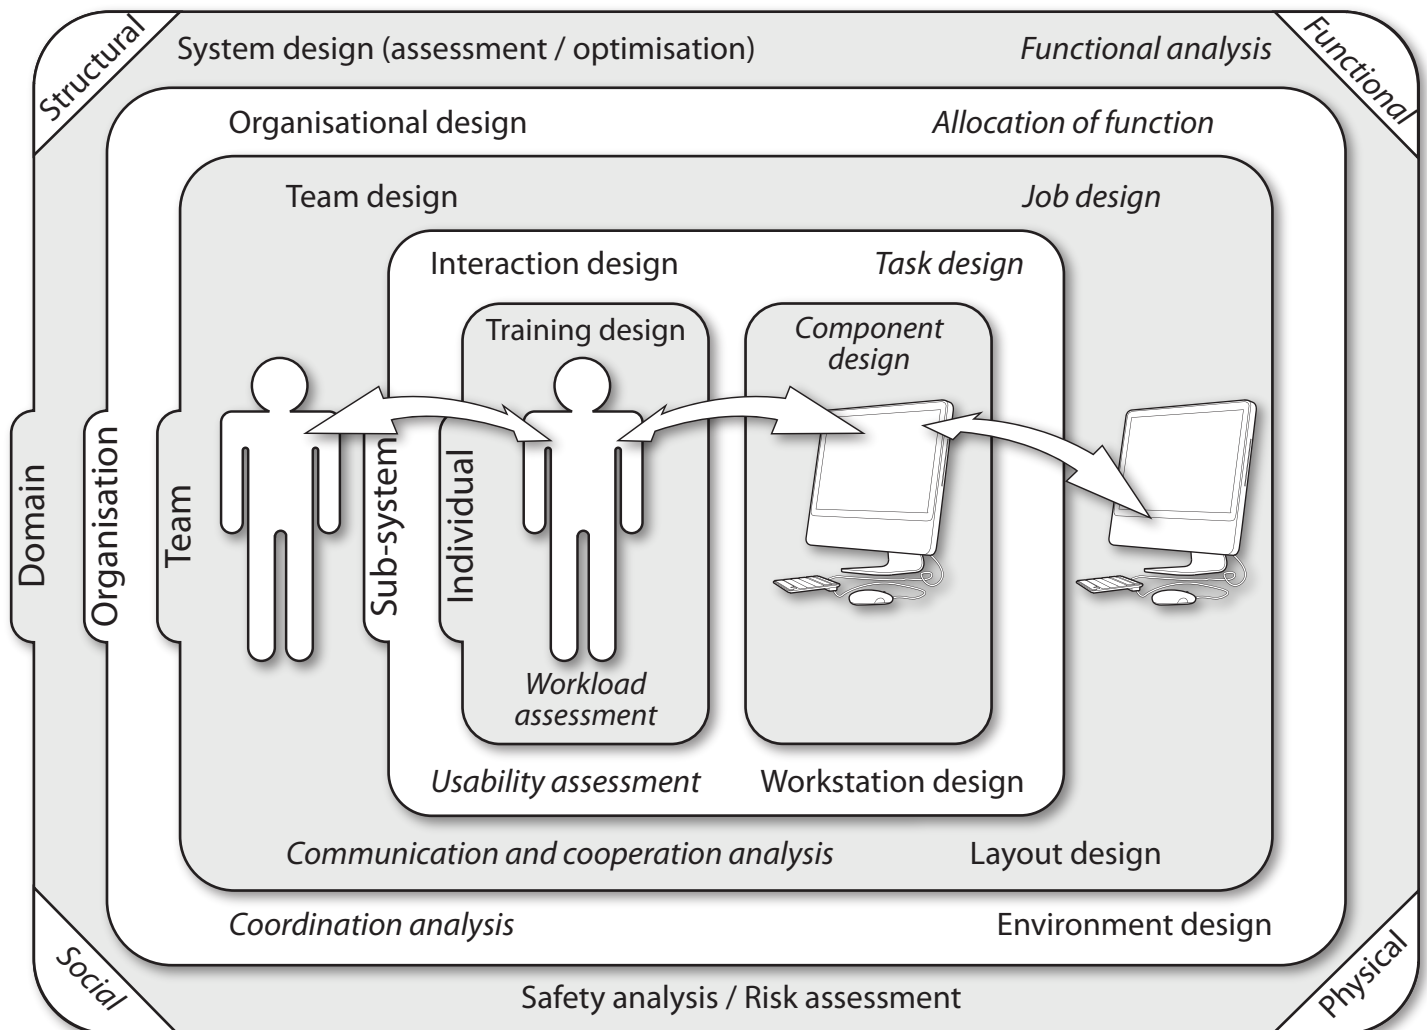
Structural

System design (assessment / optimisation)

*Functional analysis*

*Functional*

Organisational design

*Allocation of function*

Team design

*Job design*

Interaction design

*Task design*

Training design

*Component design*

Domain

Organisation

Team

Sub-system

Individual

*Workload assessment*

*Usability assessment*

Workstation design

*Communication and cooperation analysis*

Layout design

*Coordination analysis*

Environment design

*Social*

Safety analysis / Risk assessment

*Physical*